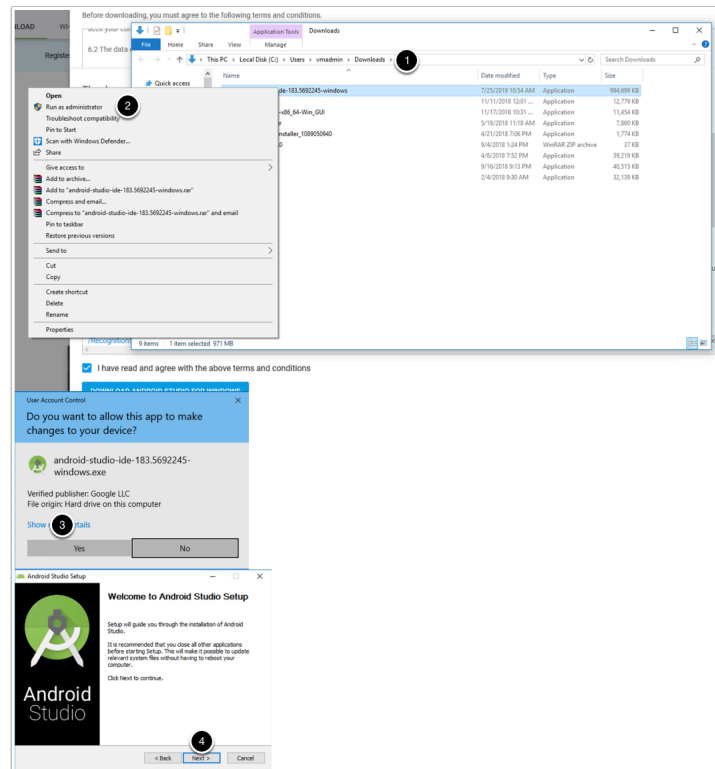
LOAD WI

Before downloading, you must agree to the following terms and conditions.

Registe

6.2 The data

Application Tools Downloads
File Home Share View Manage

This PC › Local Disk (C:) › Users › vmadmin › Downloads ›

Search Downloads

1

Quick access

| Name | Date modified | Type | Size |
|---|---|---|---|
| de-183.5692245-windows | 7/25/2019 10:54 AM | Application | 994,699 KB |
| | 11/11/2018 12:01 ... | Application | 12,779 KB |
| x86_64-Win_GUI | 11/17/2018 10:31 ... | Application | 11,454 KB |
| r | 5/10/2018 11:18 AM | Application | 7,860 KB |
| nstaller_1089050940 | 4/21/2018 7:06 PM | Application | 1,774 KB |
| 0 | 9/4/2018 1:24 PM | WinRAR ZIP archive | 37 KB |
| | 4/8/2018 7:52 PM | Application | 39,219 KB |
| | 9/16/2018 9:13 PM | Application | 40,515 KB |
| | 2/4/2018 9:30 AM | Application | 32,139 KB |

Open
Run as administrator
2
Troubleshoot compatibility
Pin to Start
Scan with Windows Defender...
Share
Give access to
Add to archive...
Add to "android-studio-ide-183.5692245-windows.rar"
Compress and email...
Compress to "android-studio-ide-183.5692245-windows.rar" and email
Pin to taskbar
Restore previous versions
Send to
Cut
Copy
Create shortcut
Delete
Rename
Properties

/Recognition

9 items 1 item selected 971 MB

I have read and agree with the above terms and conditions

DOWNLOAD ANDROID STUDIO FOR WINDOWS

User Account Control

Do you want to allow this app to make changes to your device?

android-studio-ide-183.5692245-windows.exe

Verified publisher: Google LLC
File origin: Hard drive on this computer

Show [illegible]etails
3

Yes No

Android Studio Setup

Welcome to Android Studio Setup

Setup will guide you through the installation of Android Studio.

It is recommended that you close all other applications before starting Setup. This will make it possible to update relevant system files without having to reboot your computer.

Click Next to continue.

Android Studio

4
< Back Next > Cancel